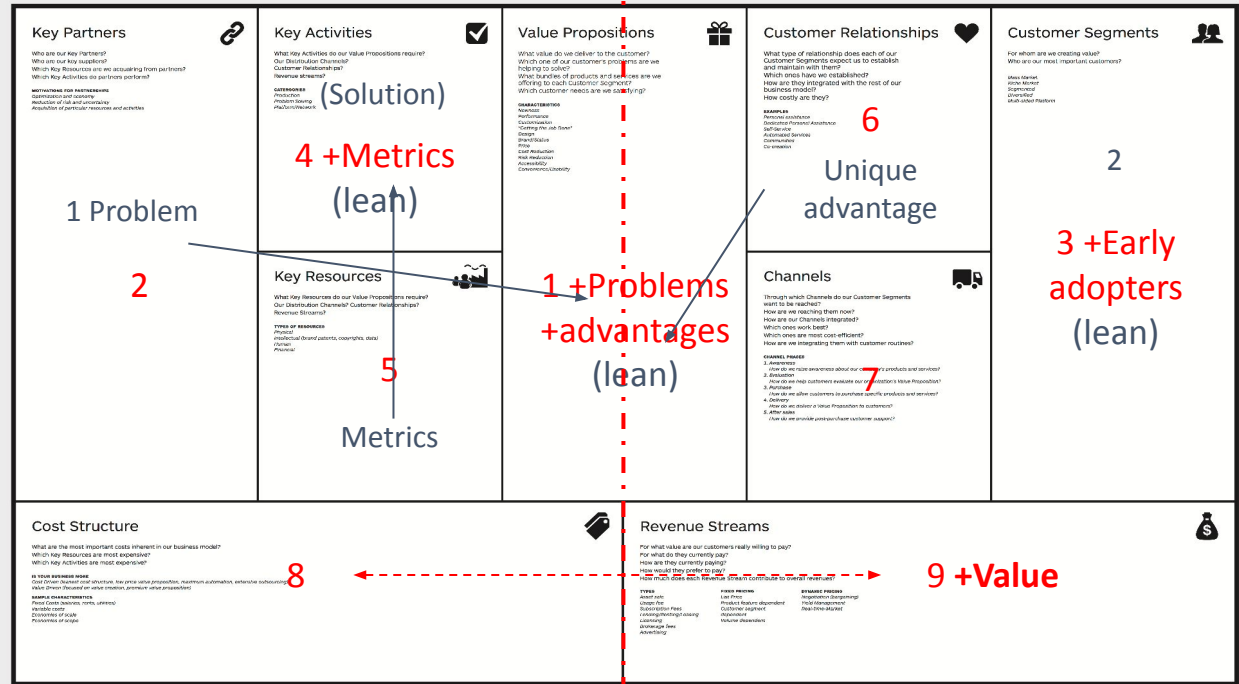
Key Partners

Who are our Key Partners?
Who are our key suppliers?
Which Key Resources are we acquairing from partners?
Which Key Activities do partners perform?

MOTIVATIONS FOR PARTNERSHIPS
Optimization and economy
Reduction of risk and uncertainty
Acquisition of particular resources and activities

1 Problem

2

Key Activities

What Key Activities do our Value Propositions require?
Our Distribution Channels?
Customer Relationships?
Revenue streams?

CATEGORIES
Production
Problem Solving
Platform/Network

(Solution)

4 +Metrics
(lean)

Key Resources

What Key Resources do our Value Propositions require?
Our Distribution Channels? Customer Relationships?
Revenue Streams?

TYPES OF RESOURCES
Physical
Intellectual (brand patents, copyrights, data)
Human
Financial

5

Metrics

Value Propositions

What value do we deliver to the customer?
Which one of our customer's problems are we helping to solve?
What bundles of products and services are we offering to each Customer Segment?
Which customer needs are we satisfying?

CHARACTERISTICS
Newness
Performance
Customization
"Getting the Job Done"
Design
Brand/Status
Price
Cost Reduction
Risk Reduction
Accessibility
Convenience/Usability

1 +Problems
+advantages
(lean)

Customer Relationships

What type of relationship does each of our Customer Segments expect us to establish and maintain with them?
Which ones have we established?
How are they integrated with the rest of our business model?
How costly are they?

EXAMPLES
Personal assistance
Dedicated Personal Assistance
Self-Service
Automated Services
Communities
Co-creation

6

Unique
advantage

Channels

Through which Channels do our Customer Segments want to be reached?
How are we reaching them now?
How are our Channels integrated?
Which ones work best?
Which ones are most cost-efficient?
How are we integrating them with customer routines?

CHANNEL PHASES
1. Awareness
How do we raise awareness about our company's products and services?
2. Evaluation
How do we help customers evaluate our organization's Value Proposition?
3. Purchase
How do we allow customers to purchase specific products and services?
4. Delivery
How do we deliver a Value Proposition to customers?
5. After sales
How do we provide post-purchase customer support?

7

Customer Segments

For whom are we creating value?
Who are our most important customers?

Mass Market
Niche Market
Segmented
Diversified
Multi-sided Platform

2

3 +Early
adopters
(lean)

Cost Structure

What are the most important costs inherent in our business model?
Which Key Resources are most expensive?
Which Key Activities are most expensive?

IS YOUR BUSINESS MORE
Cost Driven (leanest cost structure, low price value proposition, maximum automation, extensive outsourcing)
Value Driven (focused on value creation, premium value proposition)

SAMPLE CHARACTERISTICS
Fixed Costs (salaries, rents, utilities)
Variable costs
Economies of scale
Economies of scope

8

Revenue Streams

For what value are our customers really willing to pay?
For what do they currently pay?
How are they currently paying?
How would they prefer to pay?
How much does each Revenue Stream contribute to overall revenues?

TYPES
Asset sale
Usage fee
Subscription Fees
Lending/Renting/Leasing
Licensing
Brokerage fees
Advertising

FIXED PRICING
List Price
Product feature dependent
Customer segment dependent
Volume dependent

DYNAMIC PRICING
Negotiation (bargaining)
Yield Management
Real-time-Market

9 +Value